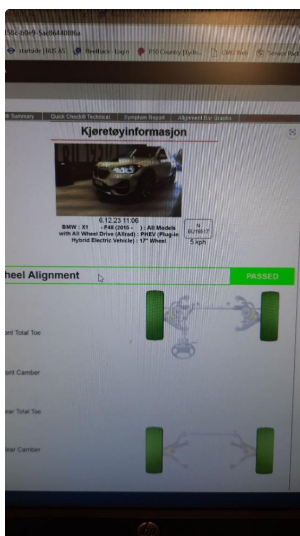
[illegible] 5ae8644088a

Startside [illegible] Feedback - Login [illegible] Country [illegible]

Summary | Quick Checklist Technical | Symptom Report | Alignment Bar Graphs

Kjøretøyinformasjon

6.12.23 11:06

BMW : X1 - F48 (2015 - ) : All Models with All Wheel Drive (Allrad) : PHEV (Plug-in Hybrid Electric Vehicle) : 17" Wheel

N BU1417

5 kph

heel Alignment

PASSED

ont Total Toe

ont Camber

ear Total Toe

ear Camber